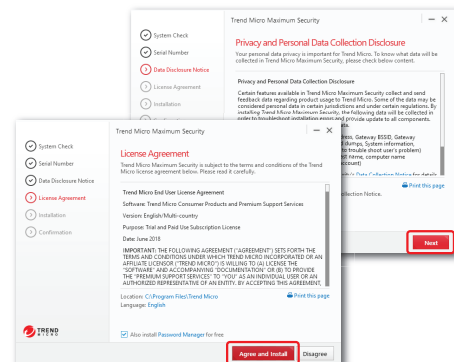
System Check
Serial Number
Data Disclosure Notice
License Agreement
Installation

Trend Micro Maximum Security

Privacy and Personal Data Collection Disclosure

Your personal data privacy is important for Trend Micro. To know what data will be collected in Trend Micro Maximum Security, please check below content.

Privacy and Personal Data Collection Disclosure

Certain features available in Trend Micro Maximum Security collect and send feedback data regarding product usage to Trend Micro. Some of the data may be considered personal data in certain jurisdictions and under certain regulations. By installing Trend Micro Maximum Security, the following data will be collected in order to troubleshoot installation errors and provide update to all components.

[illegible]ress, Gateway BSSID, Gateway
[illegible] (dump, System information,
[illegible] to trouble shoot user's problem)
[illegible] item, computer name
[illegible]cument)

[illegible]a Collection Notice for details.

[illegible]ollection Notice.

Print this page

Next

System Check
Serial Number
Data Disclosure Notice
License Agreement
Installation
Confirmation

Trend Micro Maximum Security

License Agreement

Trend Micro Maximum Security is subject to the terms and conditions of the Trend Micro license agreement below. Please read it carefully.

Trend Micro End User License Agreement

Software: Trend Micro Consumer Products and Premium Support Services

Version: English/Multi-country

Purpose: Trial and Paid Use Subscription License

Date: June 2019

IMPORTANT: THE FOLLOWING AGREEMENT ("AGREEMENT") SETS FORTH THE TERMS AND CONDITIONS UNDER WHICH TREND MICRO INCORPORATED OR AN AFFILIATE LICENSOR ("TREND MICRO") IS WILLING TO (A) LICENSE THE "SOFTWARE" AND ACCOMPANYING "DOCUMENTATION" OR (B) TO PROVIDE THE "PREMIUM SUPPORT SERVICES" TO "YOU" AS AN INDIVIDUAL USER OR AN AUTHORIZED REPRESENTATIVE OF AN ENTITY. BY ACCEPTING THIS AGREEMENT,

Location: C:\Program Files\Trend Micro
Language: English

Print this page

TREND MICRO

Also install Password Manager for free

Agree and Install

Disagree